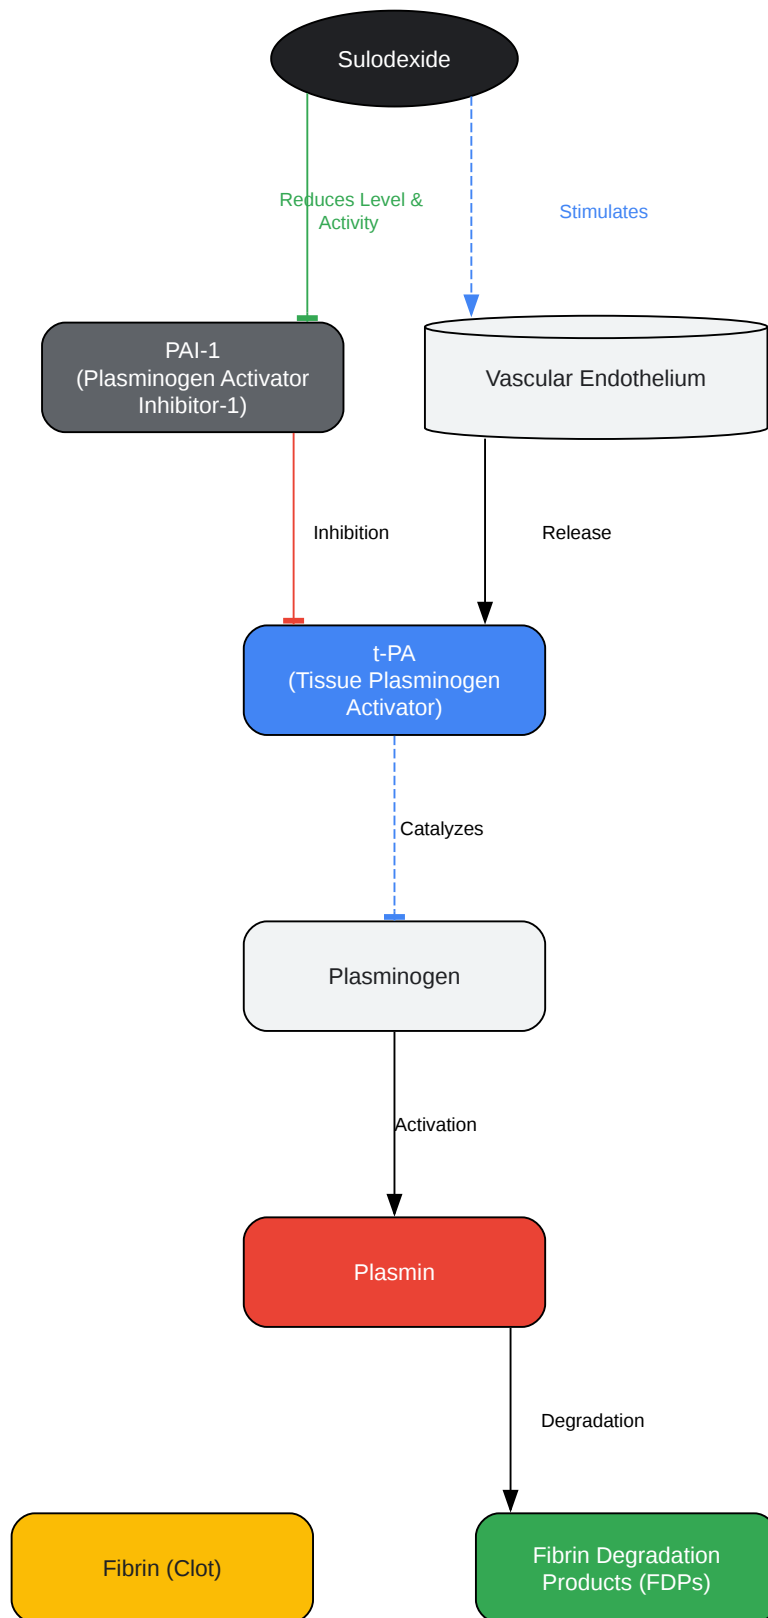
Sulodexide

Reduces Level & Activity

Stimulates

PAI-1
(Plasminogen Activator Inhibitor-1)

Vascular Endothelium

Inhibition

Release

t-PA
(Tissue Plasminogen Activator)

Catalyzes

Plasminogen

Activation

Plasmin

Degradation

Fibrin (Clot)

Fibrin Degradation Products (FDPs)